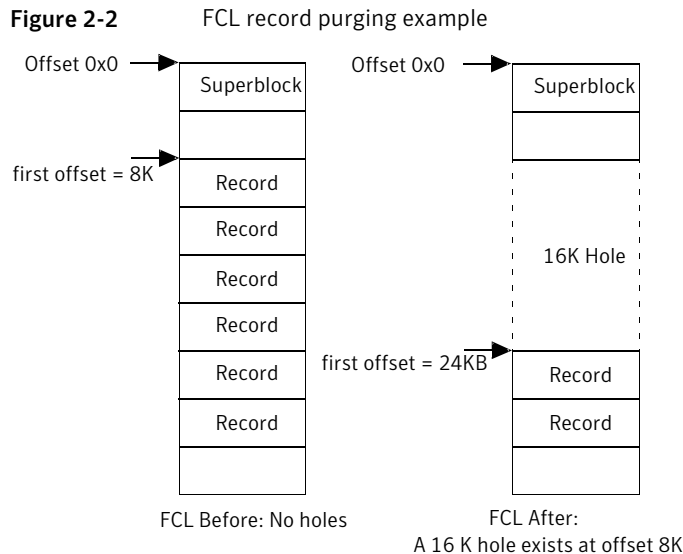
**Figure 2-2** FCL record purging example

Offset 0x0

Superblock

first offset = 8K

Record

Record

Record

Record

Record

Record

FCL Before: No holes

Offset 0x0

Superblock

16K Hole

first offset = 24KB

Record

Record

FCL After:
A 16 K hole exists at offset 8K